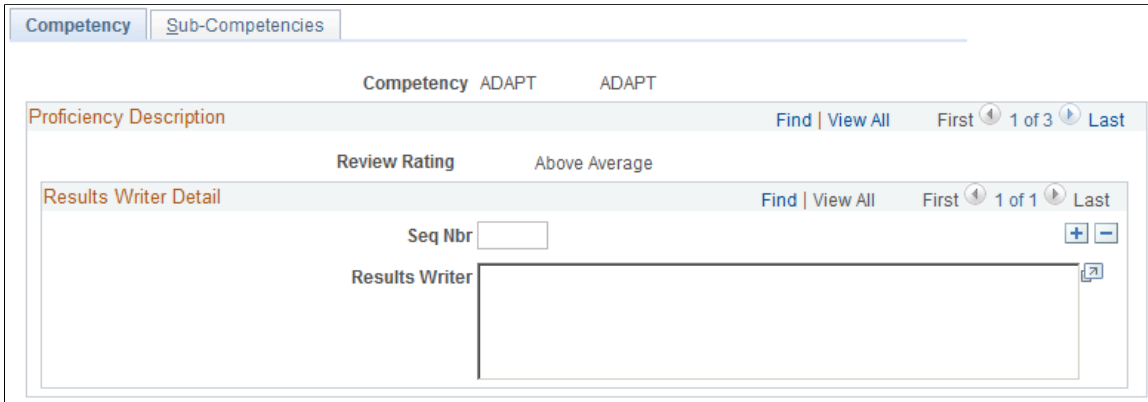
Competency | Sub-Competencies

Competency ADAPT ADAPT

Proficiency Description

Find | View All First 1 of 3 Last

Review Rating Above Average

Results Writer Detail

Find | View All First 1 of 1 Last

Seq Nbr

Results Writer